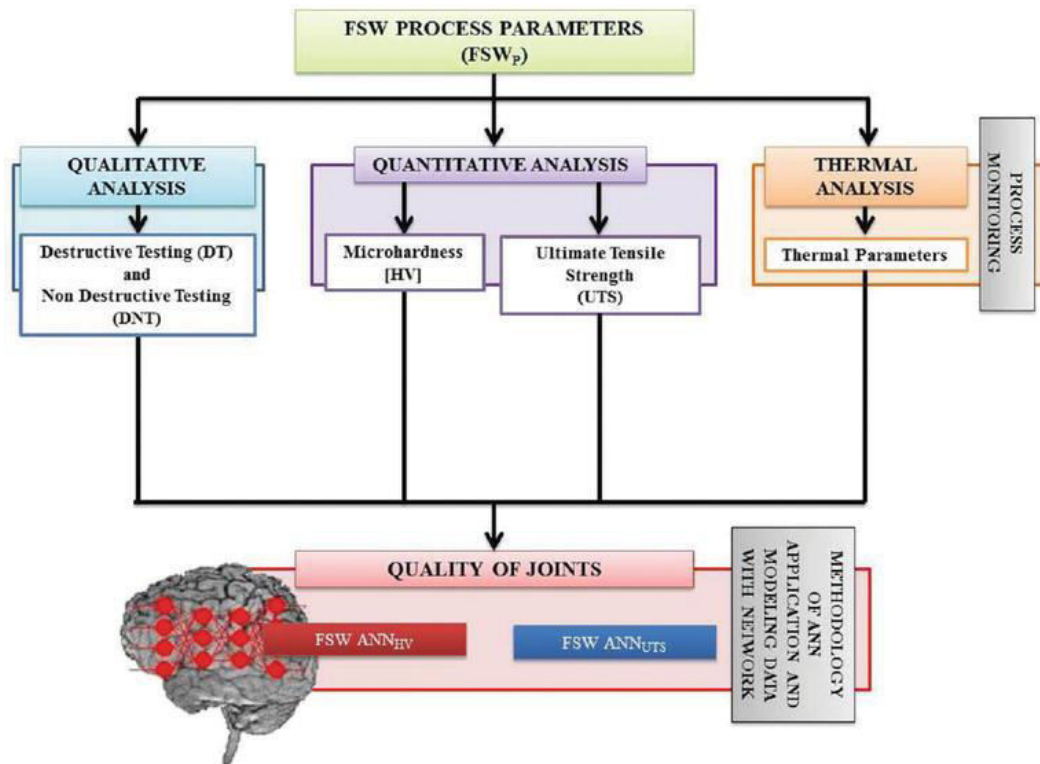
FSW PROCESS PARAMETERS
($FSW_P$)

QUALITATIVE ANALYSIS

Destructive Testing (DT) and Non Destructive Testing (DNT)

QUANTITATIVE ANALYSIS

Microhardness [HV]

Ultimate Tensile Strength (UTS)

THERMAL ANALYSIS

Thermal Parameters

PROCESS MONITORING

QUALITY OF JOINTS

FSW $ANN_{HV}$

FSW $ANN_{UTS}$

METHODOLOGY OF ANN APPLICATION AND MODELING DATA WITH NETWORK